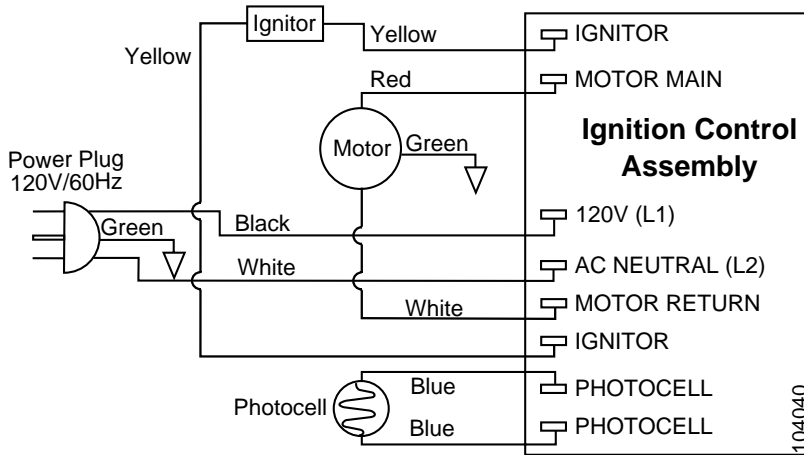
Ignitor
Yellow
Yellow
IGNITOR
Red
MOTOR MAIN
Motor
Green
Ignition Control Assembly
Power Plug
120V/60Hz
Green
Black
120V (L1)
White
AC NEUTRAL (L2)
White
MOTOR RETURN
IGNITOR
Photocell
Blue
PHOTOCELL
Blue
PHOTOCELL
104040